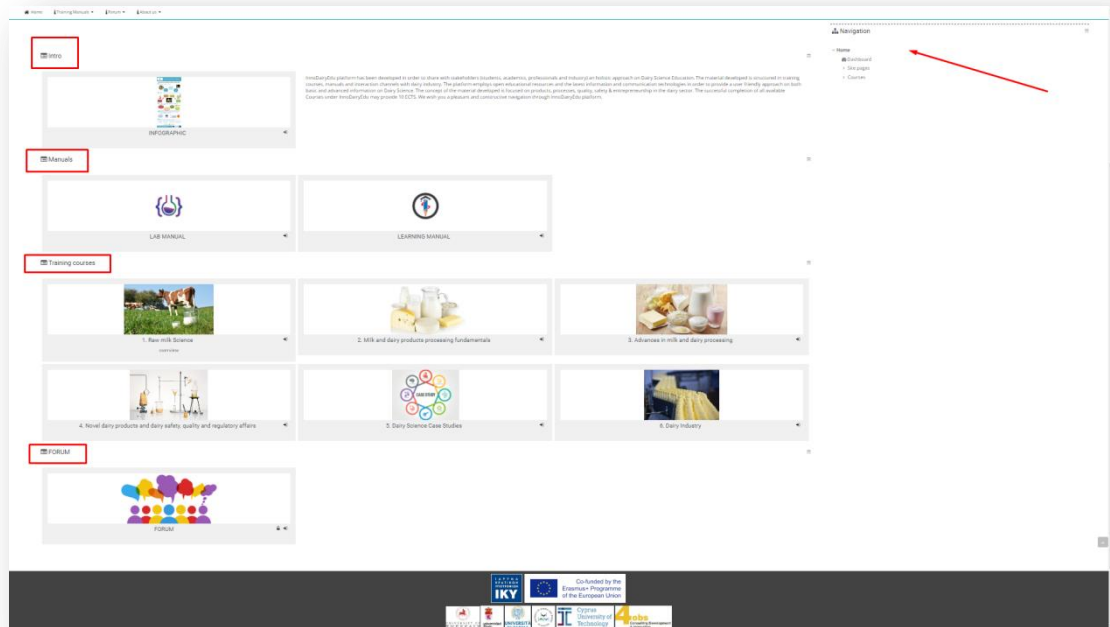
Home Training Manuals ▾ Forum ▾ About us ▾

Intro

INFOGRAPHIC

InnoDairyEdu platform has been developed in order to share with stakeholders (students, academics, professionals and industry) an holistic approach on Dairy Science Education. The material developed is structured in training courses, manuals and interaction channels with dairy industry. The platform employs open educational resources and the latest information and communication technologies in order to provide a user friendly approach on both basic and advanced information on Dairy Science. The concept of the material developed is focused on products, processes, quality, safety & entrepreneurship in the dairy sector. The successful completion of all available Courses under InnoDairyEdu may provide 10 ECTS. We wish you a pleasant and constructive navigation through InnoDairyEdu platform.

Manuels

LAB MANUAL

LEARNING MANUAL

Training courses

1. Raw milk Science

Learn more

2. Milk and dairy products processing fundamentals

3. Advances in milk and dairy processing

4. Novel dairy products and dairy safety, quality and regulatory affairs

5. Dairy Science Case Studies

6. Dairy Industry

FORUM

FORUM

Navigation

Home
Dashboard
Site pages
Courses

IKY

Co-funded by the Erasmus+ Programme of the European Union

Cyprus University of Technology

4eobs